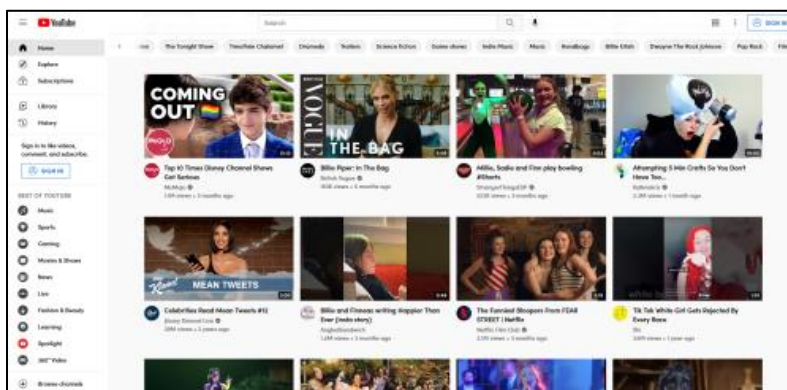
YouTube

Search

SIGN IN

Home
Explore
Subscriptions
Library
History

Sign in to like videos, comment, and subscribe.

SIGN IN

BEST OF YOUTUBE
Music
Sports
Gaming
Movies & Shows
News
Live
Fashion & Beauty
Learning
Spotlight
360° Video
Browse channels

All
The Tonight Show
TimeTube Channel
Dramedy
Trailers
Science Fiction
Game shows
Indie Music
Music
Bondings
Billie Eilish
Dwayne The Rock Johnson
Pop Rock

COMING OUT

VOGUE

IN THE BAG

Top 10 Times Disney Channel Shows Got Serious
MsMojo
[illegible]

Billie Piper: In The Bag
British Vogue
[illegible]

Millie, Sadie and Finn play bowling #Shorts
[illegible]
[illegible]

Attempting 5 Hit Crafts So You Don't Have Too...
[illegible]
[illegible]

MEAN TWEETS

Celebrities Read Mean Tweets #12
Jimmy Kimmel Live
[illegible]

Billie and Finneas writing Happier Than Ever (hate story)
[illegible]
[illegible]

The Funniest Bloopers From FEAR STREET | Netflix
Netflix Film Club
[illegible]

Tik Tok White Girl Gets Rejected By Every Race
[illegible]
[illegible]